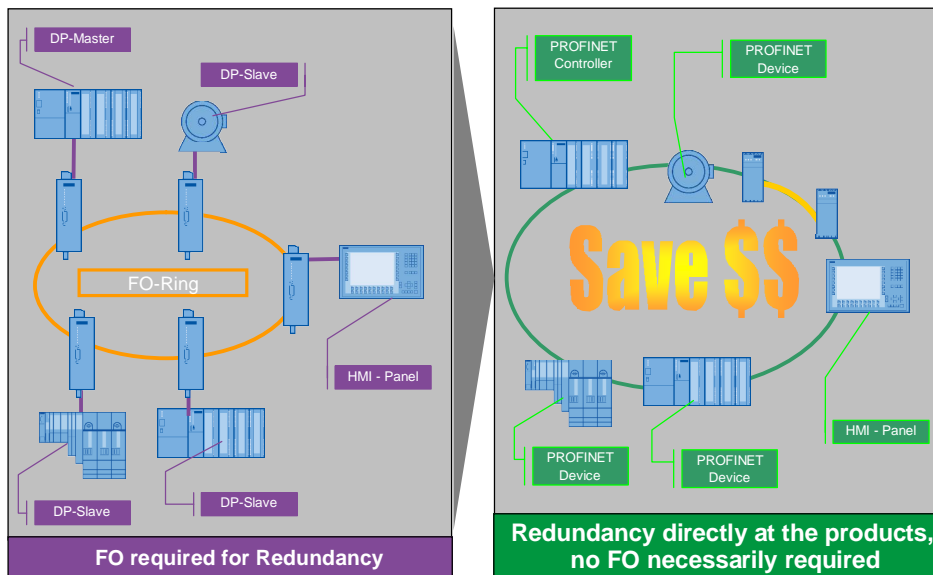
DP-Master

DP-Slave

FO-Ring

HMI - Panel

DP-Slave

DP-Slave

FO required for Redundancy

PROFINET Controller

PROFINET Device

Save $$

HMI - Panel

PROFINET Device

PROFINET Device

Redundancy directly at the products, no FO necessarily required